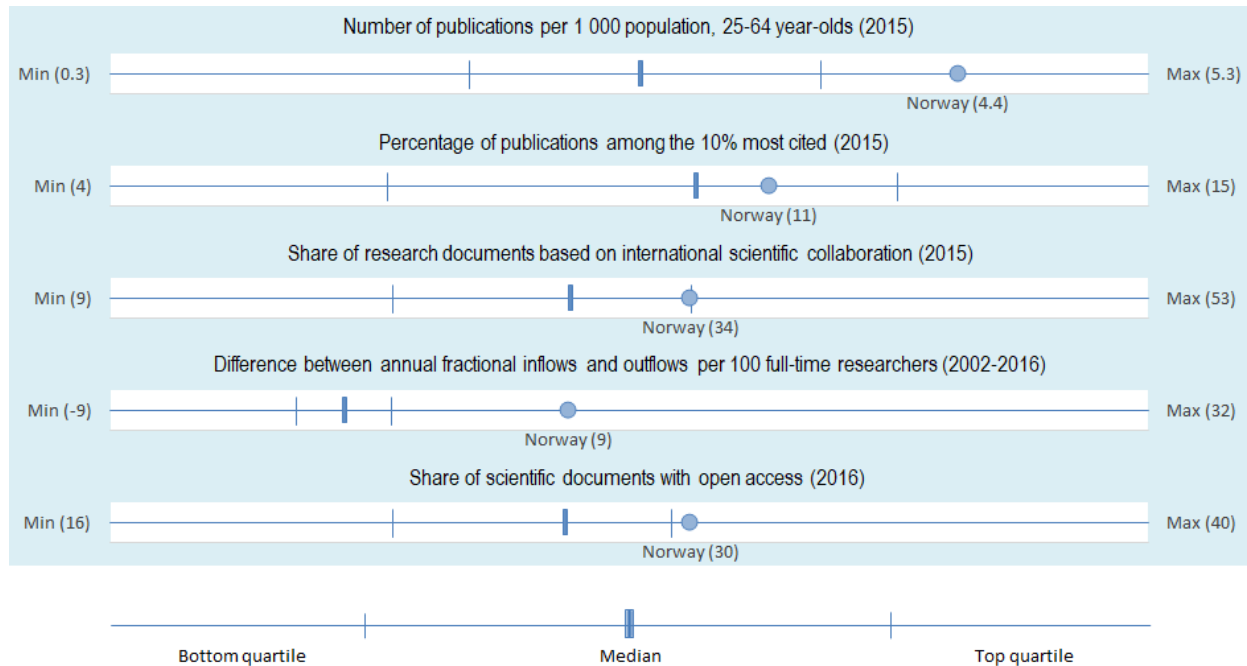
Number of publications per 1 000 population, 25-64 year-olds (2015)

Min (0.3)

Max (5.3)

Norway (4.4)

Percentage of publications among the 10% most cited (2015)

Min (4)

Max (15)

Norway (11)

Share of research documents based on international scientific collaboration (2015)

Min (9)

Max (53)

Norway (34)

Difference between annual fractional inflows and outflows per 100 full-time researchers (2002-2016)

Min (-9)

Max (32)

Norway (9)

Share of scientific documents with open access (2016)

Min (16)

Max (40)

Norway (30)

Bottom quartile

Median

Top quartile